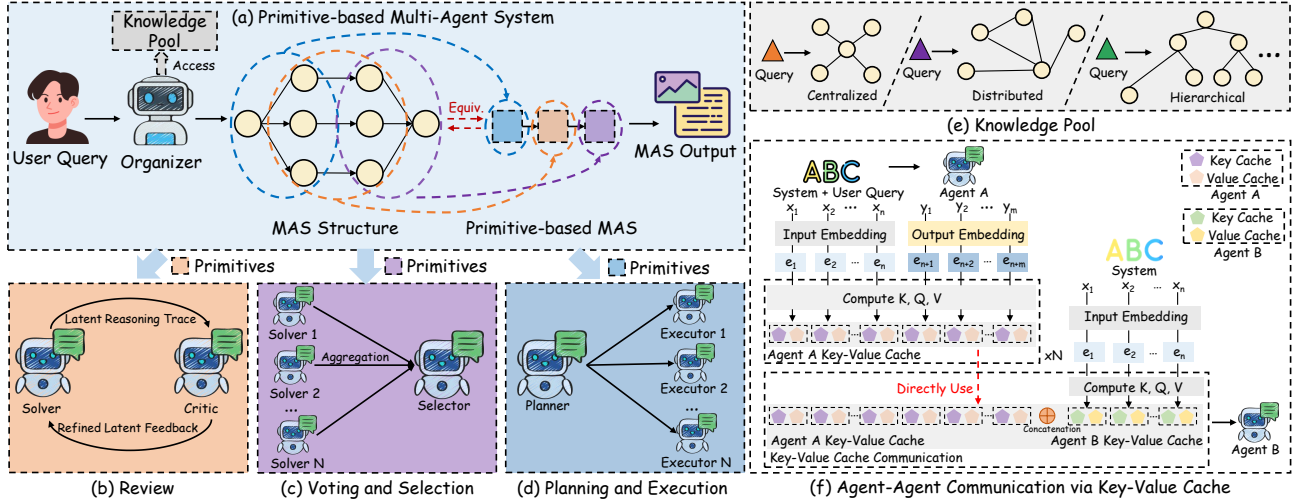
(a) Primitive-based Multi-Agent System

Knowledge Pool

Access

User Query

Organizer

Equiv.

MAS Output

MAS Structure

Primitive-based MAS

Primitives

Primitives

Primitives

Latent Reasoning Trace

Solver

Critic

Refined Latent Feedback

(b) Review

Solver 1

Solver 2

...

Solver N

Aggregation

Selector

(c) Voting and Selection

Planner

Executor 1

Executor 2

...

Executor N

(d) Planning and Execution

Query

Centralized

Query

Distributed

Query

Hierarchical

...

(e) Knowledge Pool

ABC

System + User Query

Agent A

Key Cache

Value Cache

Agent A

Key Cache

Value Cache

Agent B

$x_1$ $x_2$ ... $x_n$

$y_1$ $y_2$ ... $y_m$

Input Embedding

Output Embedding

$e_1$ $e_2$ ... $e_n$ $e_{n+1}$ $e_{n+2}$ ... $e_{n+m}$

Compute K, Q, V

Agent A Key-Value Cache

×N

ABC

System

$x_1$ $x_2$ ... $x_n$

Input Embedding

$e_1$ $e_2$ ... $e_n$

Compute K, Q, V

Directly Use

Concatenation

Agent A Key-Value Cache

Agent B Key-Value Cache

Key-Value Cache Communication

Agent B

(f) Agent-Agent Communication via Key-Value Cache